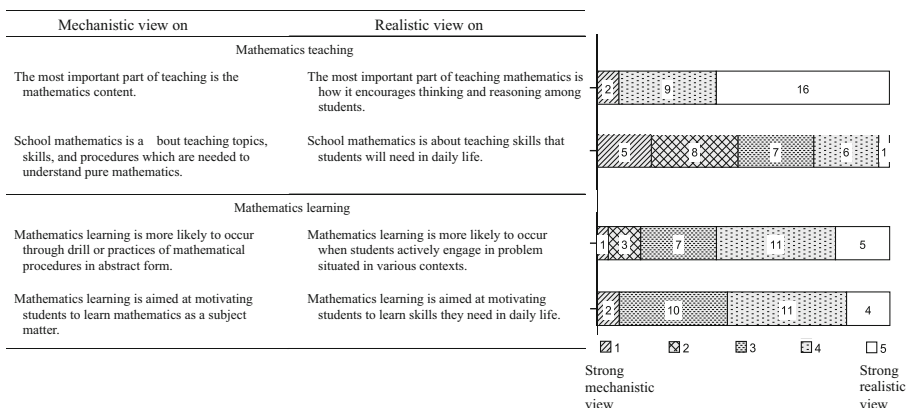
| Mechanistic view on | Realistic view on |
|---|---|
| Mathematics teaching | |
| The most important part of teaching is the mathematics content. | The most important part of teaching mathematics is how it encourages thinking and reasoning among students. |
| School mathematics is a bout teaching topics, skills, and procedures which are needed to understand pure mathematics. | School mathematics is about teaching skills that students will need in daily life. |
| Mathematics learning | |
| Mathematics learning is more likely to occur through drill or practices of mathematical procedures in abstract form. | Mathematics learning is more likely to occur when students actively engage in problem situated in various contexts. |
| Mathematics learning is aimed at motivating students to learn mathematics as a subject matter. | Mathematics learning is aimed at motivating students to learn skills they need in daily life. |

2 9 16

5 8 7 6 1

1 3 7 11 5

2 10 11 4

1 2 3 4 5

Strong mechanistic view

Strong realistic view